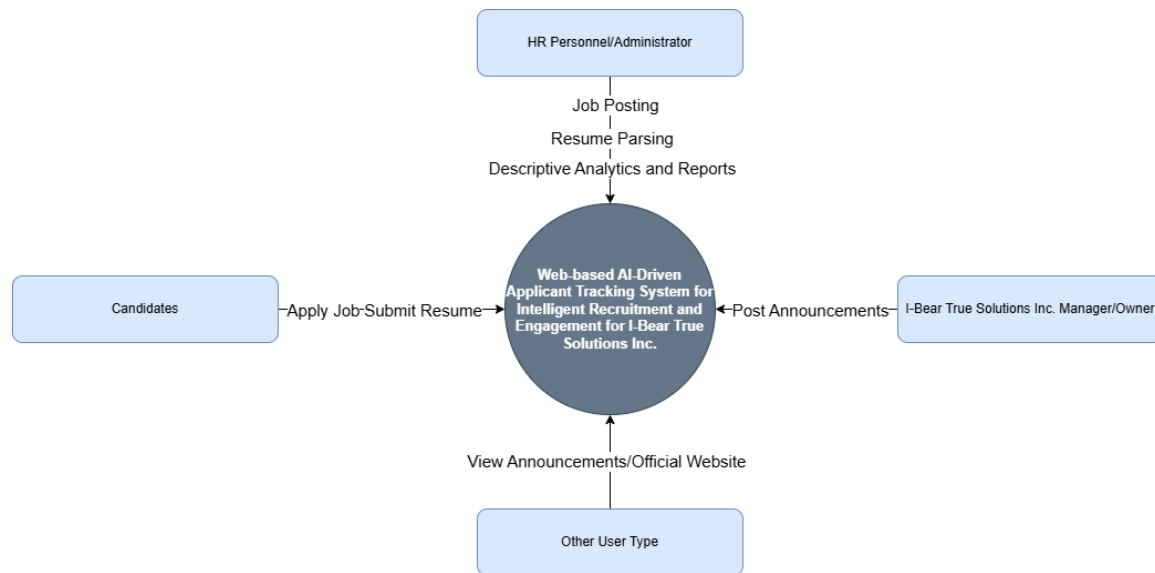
HR Personnel/Administrator

Job Posting

Resume Parsing

Descriptive Analytics and Reports

Candidates

Apply Job

Submit Resume

Web-based AI-Driven Applicant Tracking System for Intelligent Recruitment and Engagement for I-Bear True Solutions Inc.

Post Announcements

I-Bear True Solutions Inc. Manager/Owner

View Announcements/Official Website

Other User Type